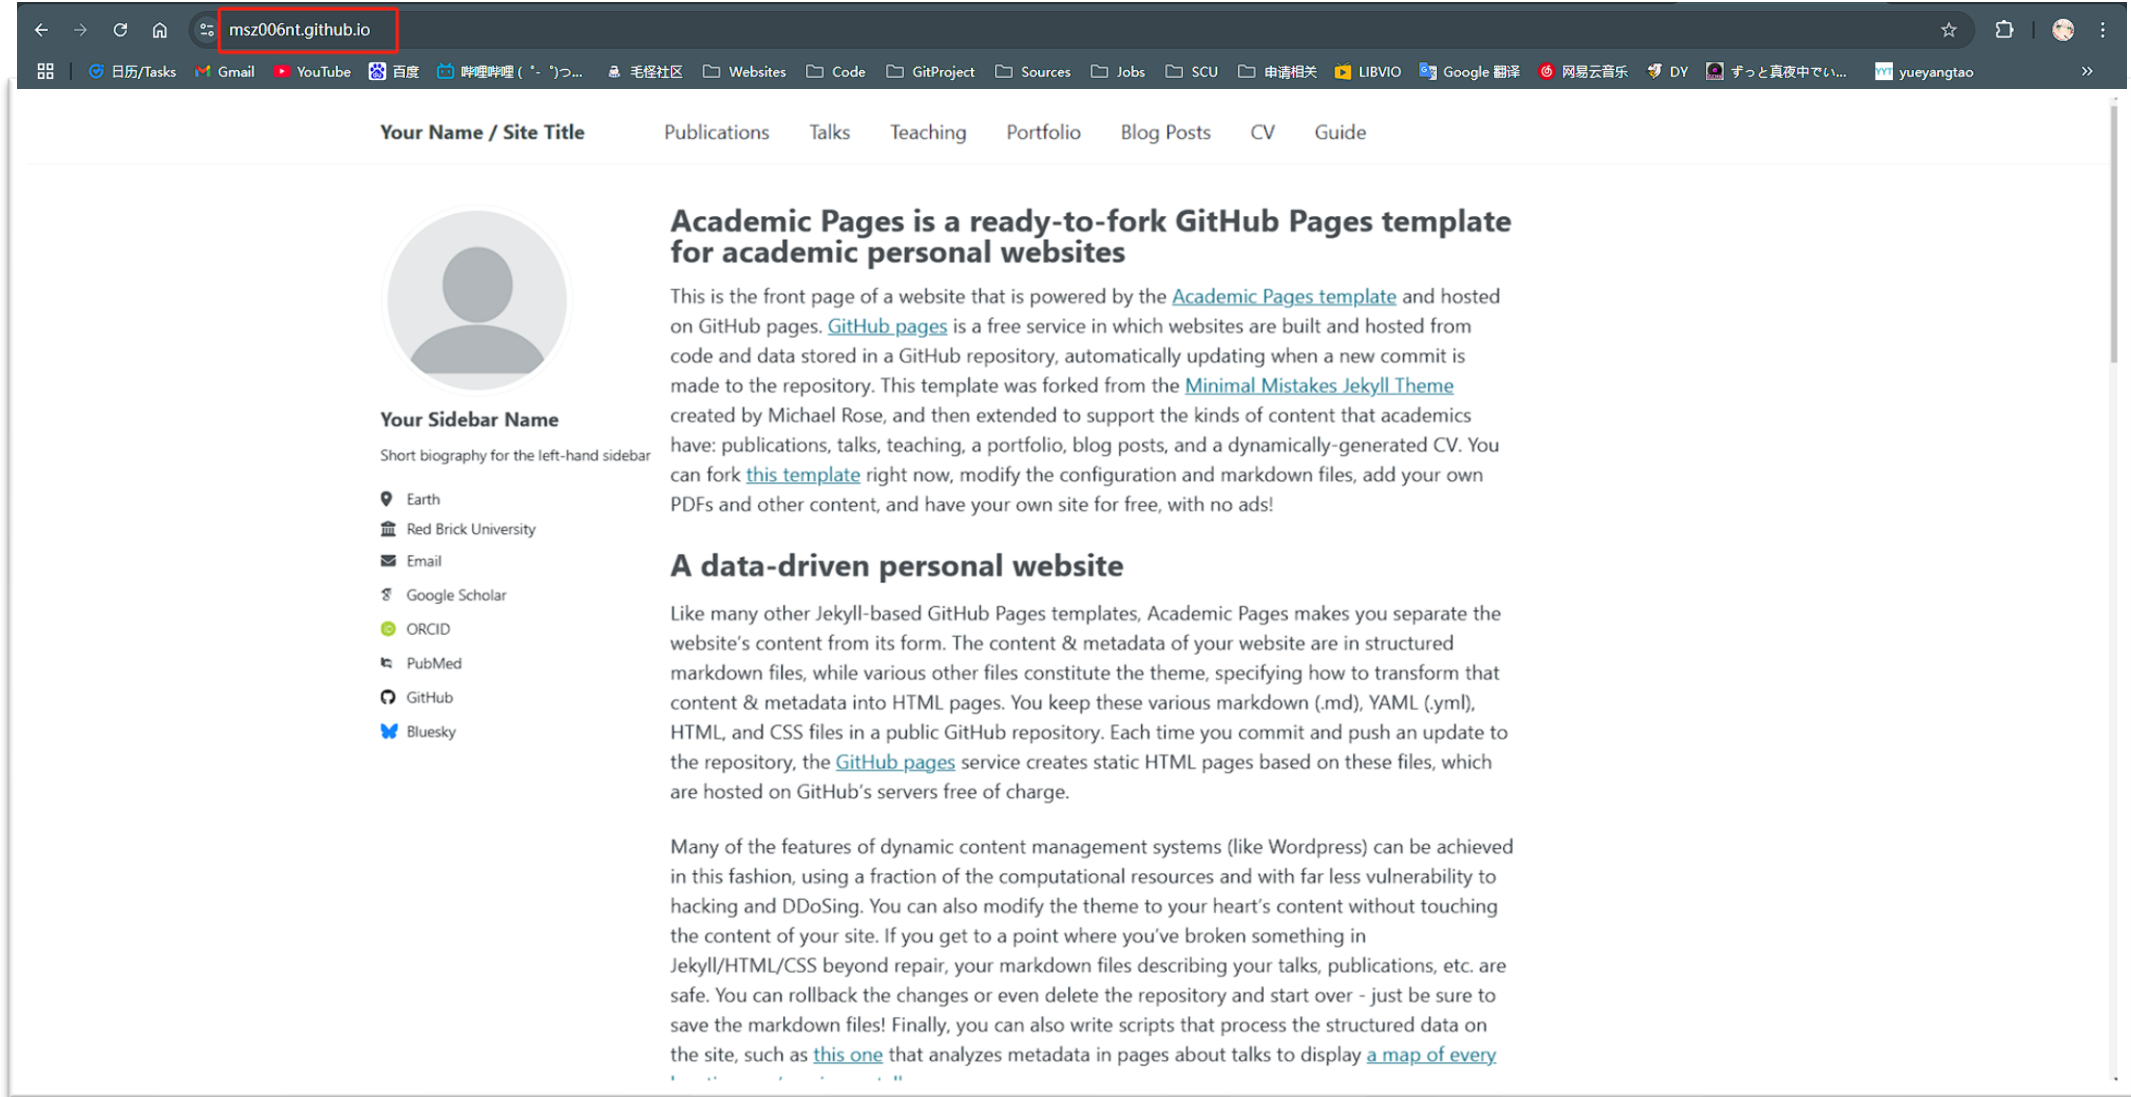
msz006nt.github.io

日历/Tasks Gmail YouTube 百度 哔哩哔哩 ( ゜- ゜)つ... 毛怪社区 Websites Code GitProject Sources Jobs SCU 申请相关 LIBVIO Google 翻译 网易云音乐 DY ずっと真夜中でい... yueyangtao

Your Name / Site Title Publications Talks Teaching Portfolio Blog Posts CV Guide

Your Sidebar Name

Short biography for the left-hand sidebar

Earth
Red Brick University
Email
Google Scholar
ORCID
PubMed
GitHub
Bluesky

Academic Pages is a ready-to-fork GitHub Pages template for academic personal websites

This is the front page of a website that is powered by the Academic Pages template and hosted on GitHub pages. GitHub pages is a free service in which websites are built and hosted from code and data stored in a GitHub repository, automatically updating when a new commit is made to the repository. This template was forked from the Minimal Mistakes Jekyll Theme created by Michael Rose, and then extended to support the kinds of content that academics have: publications, talks, teaching, a portfolio, blog posts, and a dynamically-generated CV. You can fork this template right now, modify the configuration and markdown files, add your own PDFs and other content, and have your own site for free, with no ads!

A data-driven personal website

Like many other Jekyll-based GitHub Pages templates, Academic Pages makes you separate the website's content from its form. The content & metadata of your website are in structured markdown files, while various other files constitute the theme, specifying how to transform that content & metadata into HTML pages. You keep these various markdown (.md), YAML (.yml), HTML, and CSS files in a public GitHub repository. Each time you commit and push an update to the repository, the GitHub pages service creates static HTML pages based on these files, which are hosted on GitHub's servers free of charge.

Many of the features of dynamic content management systems (like Wordpress) can be achieved in this fashion, using a fraction of the computational resources and with far less vulnerability to hacking and DDoSing. You can also modify the theme to your heart's content without touching the content of your site. If you get to a point where you've broken something in Jekyll/HTML/CSS beyond repair, your markdown files describing your talks, publications, etc. are safe. You can rollback the changes or even delete the repository and start over - just be sure to save the markdown files! Finally, you can also write scripts that process the structured data on the site, such as this one that analyzes metadata in pages about talks to display a map of every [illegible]